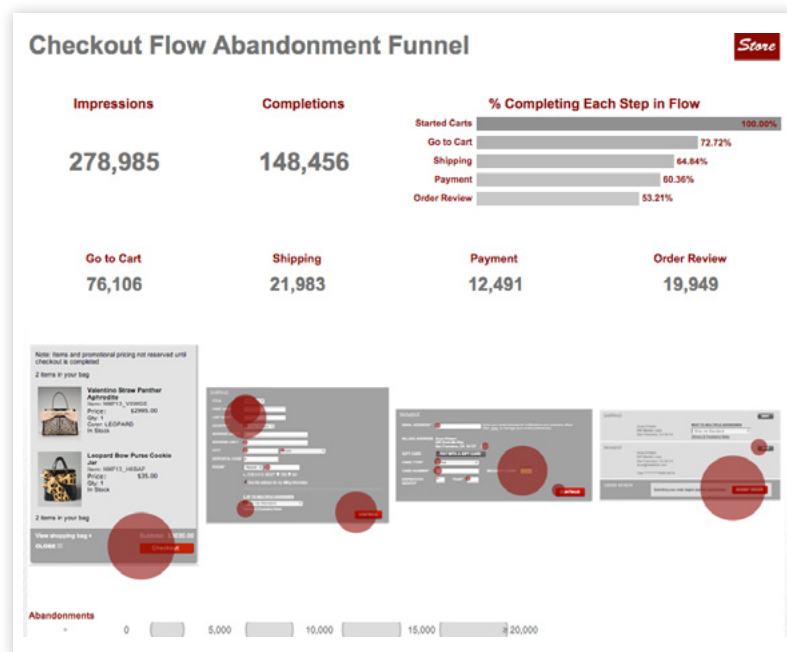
Checkout Flow Abandonment Funnel

Store

Impressions

278,985

Completions

148,456

% Completing Each Step in Flow

| | |
|---|---|
| Started Carts | 100.00% |
| Go to Cart | 72.72% |
| Shipping | 64.84% |
| Payment | 60.36% |
| Order Review | 53.21% |

Go to Cart

76,106

Shipping

21,983

Payment

12,491

Order Review

19,949

Note: Items and promotional pricing not reserved until checkout is completed

2 items in your bag

Valentino Straw Panther Aphrodite
Item: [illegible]
Price: $2995.00
Qty: 1
Color: LEOPARD
In Stock

Leopard Bow Purse Cookie Jar
Item: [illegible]
Price: $35.00
Qty: 1
In Stock

2 items in your bag

View shopping bag
CLOSE

Subtotal: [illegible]

Checkout

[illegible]

Abandonments

0 5,000 10,000 15,000 20,000